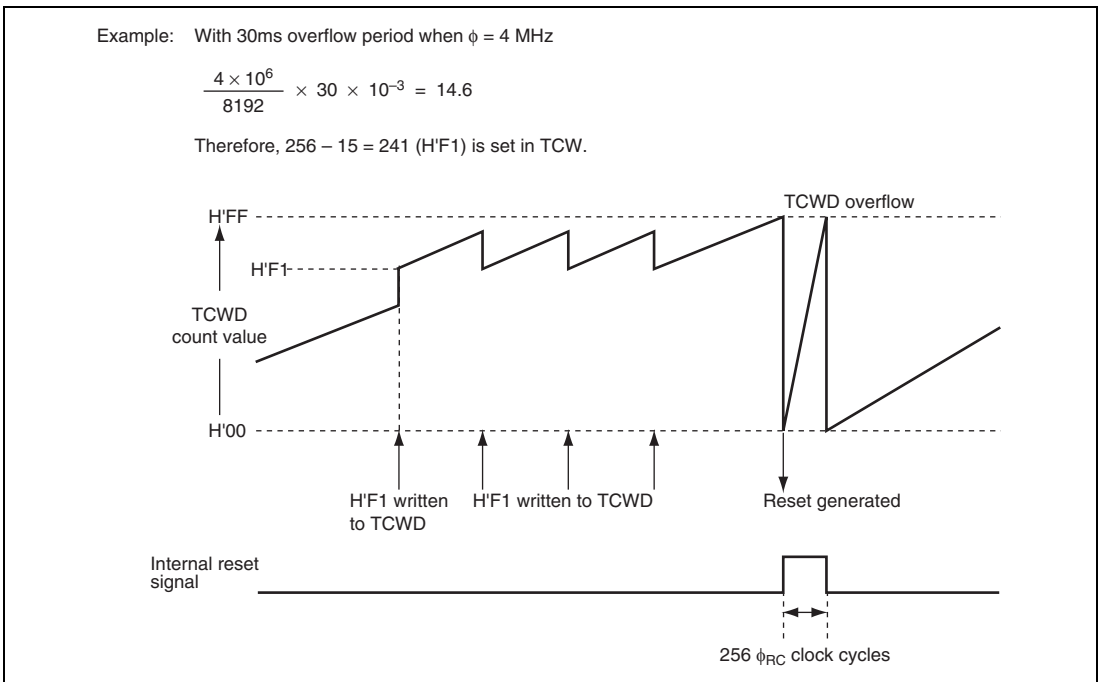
Example: With 30ms overflow period when $\phi$ = 4 MHz

$\frac{4 \times 10^6}{8192} \times 30 \times 10^{-3} = 14.6$

Therefore, 256 – 15 = 241 (H'F1) is set in TCW.

TCWD overflow

H'FF

H'F1

TCWD count value

H'00

H'F1 written to TCWD

H'F1 written to TCWD

Reset generated

Internal reset signal

256 $\phi_{RC}$ clock cycles